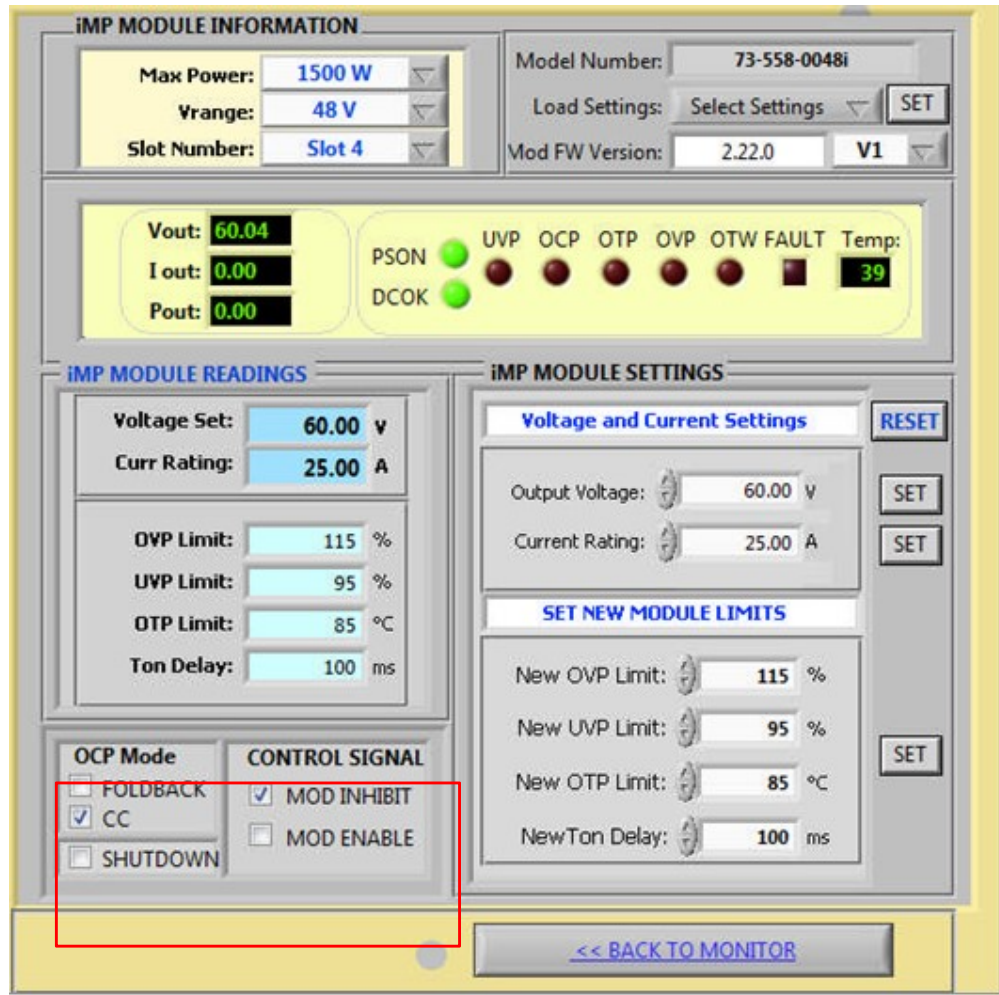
iMP MODULE INFORMATION

Max Power: 1500 W
Vrange: 48 V
Slot Number: Slot 4

Model Number: 73-558-0048i
Load Settings: Select Settings SET
Mod FW Version: 2.22.0 V1

Vout: 60.04
I out: 0.00
Pout: 0.00

PSON
DCOK
UVP OCP OTP OVP OTW FAULT Temp: 39

iMP MODULE READINGS

Voltage Set: 60.00 V
Curr Rating: 25.00 A

OVP Limit: 115 %
UVP Limit: 95 %
OTP Limit: 85 °C
Ton Delay: 100 ms

iMP MODULE SETTINGS

Voltage and Current Settings
RESET

Output Voltage: 60.00 V SET
Current Rating: 25.00 A SET

SET NEW MODULE LIMITS

New OVP Limit: 115 %
New UVP Limit: 95 %
New OTP Limit: 85 °C
NewTon Delay: 100 ms
SET

OCP Mode
FOLDBACK
CC
SHUTDOWN

CONTROL SIGNAL
MOD INHIBIT
MOD ENABLE

<< BACK TO MONITOR